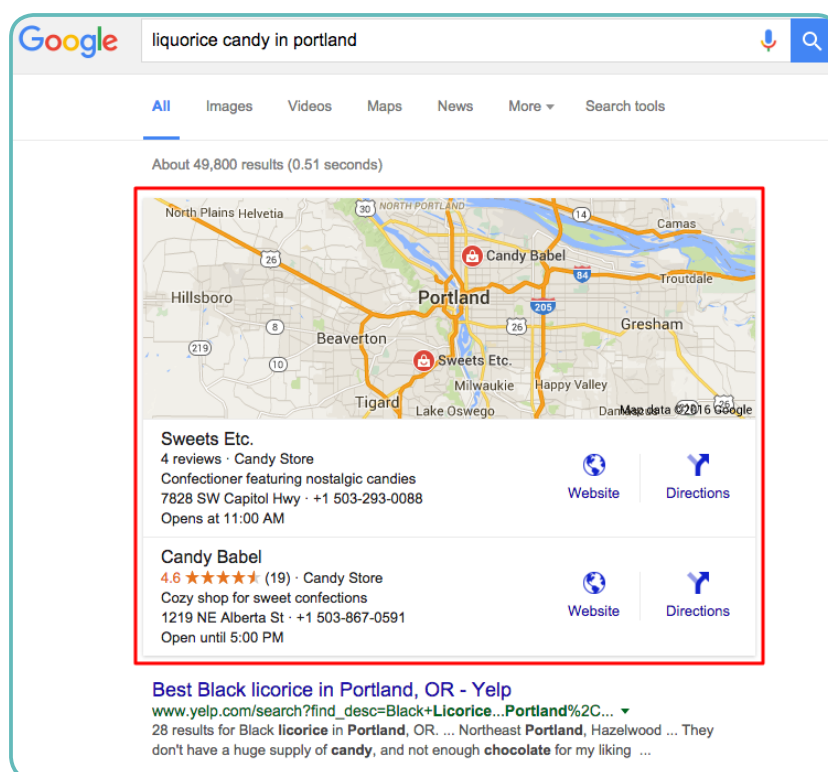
Google

liquorice candy in portland

All Images Videos Maps News More ▾ Search tools

About 49,800 results (0.51 seconds)

North Plains Helvetia
30
NORTH PORTLAND
14
Camas
Candy Babel
26
84
Troutdale
Hillsboro
Portland
205
Gresham
8
26
Beaverton
219
10
Sweets Etc.
Milwaukie
Happy Valley
Tigard
Lake Oswego
Damascus
Map data ©2016 Google

Sweets Etc.
4 reviews · Candy Store
Confectioner featuring nostalgic candies
7828 SW Capitol Hwy · +1 503-293-0088
Opens at 11:00 AM

Website
Directions

Candy Babel
4.6 ★★★★★ (19) · Candy Store
Cozy shop for sweet confections
1219 NE Alberta St · +1 503-867-0591
Open until 5:00 PM

Website
Directions

Best Black licorice in Portland, OR - Yelp
www.yelp.com/search?find_desc=Black+Licorice...Portland%2C... ▾
28 results for Black licorice in Portland, OR. ... Northeast Portland, Hazelwood ... They don't have a huge supply of candy, and not enough chocolate for my liking ...